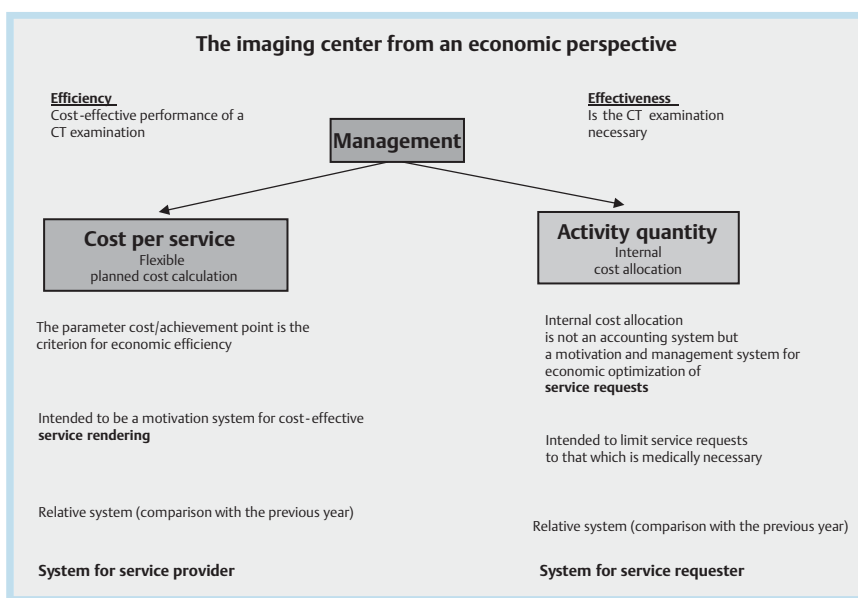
The imaging center from an economic perspective

Efficiency
Cost-effective performance of a CT examination

Management

Effectiveness
Is the CT examination necessary

Cost per service
Flexible planned cost calculation

Activity quantity
Internal cost allocation

The parameter cost/achievement point is the criterion for economic efficiency

Intended to be a motivation system for cost-effective **service rendering**

Relative system (comparison with the previous year)

**System for service provider**

Internal cost allocation is not an accounting system but a motivation and management system for economic optimization of **service requests**

Intended to limit service requests to that which is medically necessary

Relative system (comparison with the previous year)

**System for service requester**